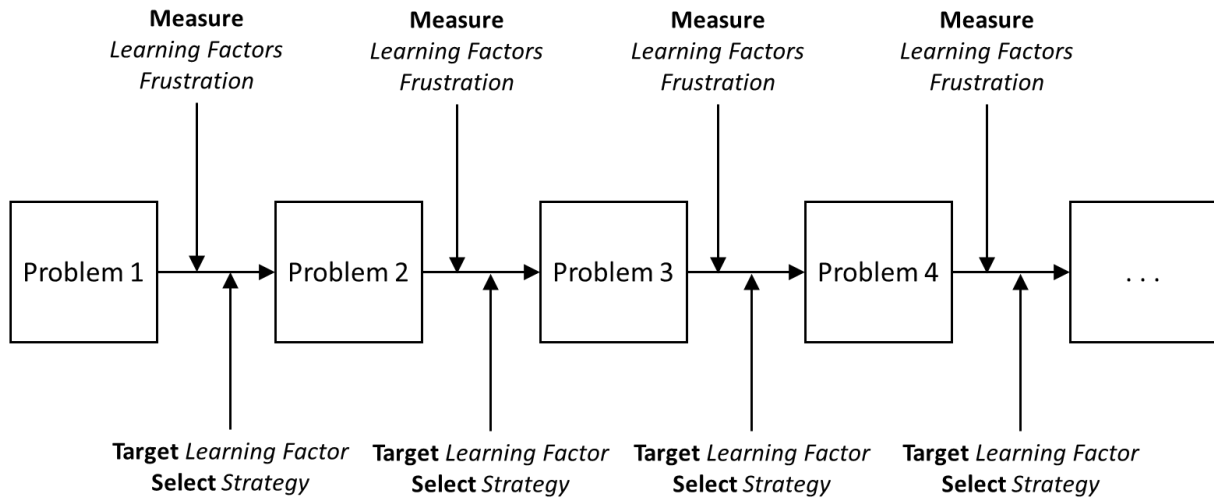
Measure
*Learning Factors*
*Frustration*

Measure
*Learning Factors*
*Frustration*

Measure
*Learning Factors*
*Frustration*

Measure
*Learning Factors*
*Frustration*

Problem 1

Problem 2

Problem 3

Problem 4

. . .

Target *Learning Factor*
Select *Strategy*

Target *Learning Factor*
Select *Strategy*

Target *Learning Factor*
Select *Strategy*

Target *Learning Factor*
Select *Strategy*